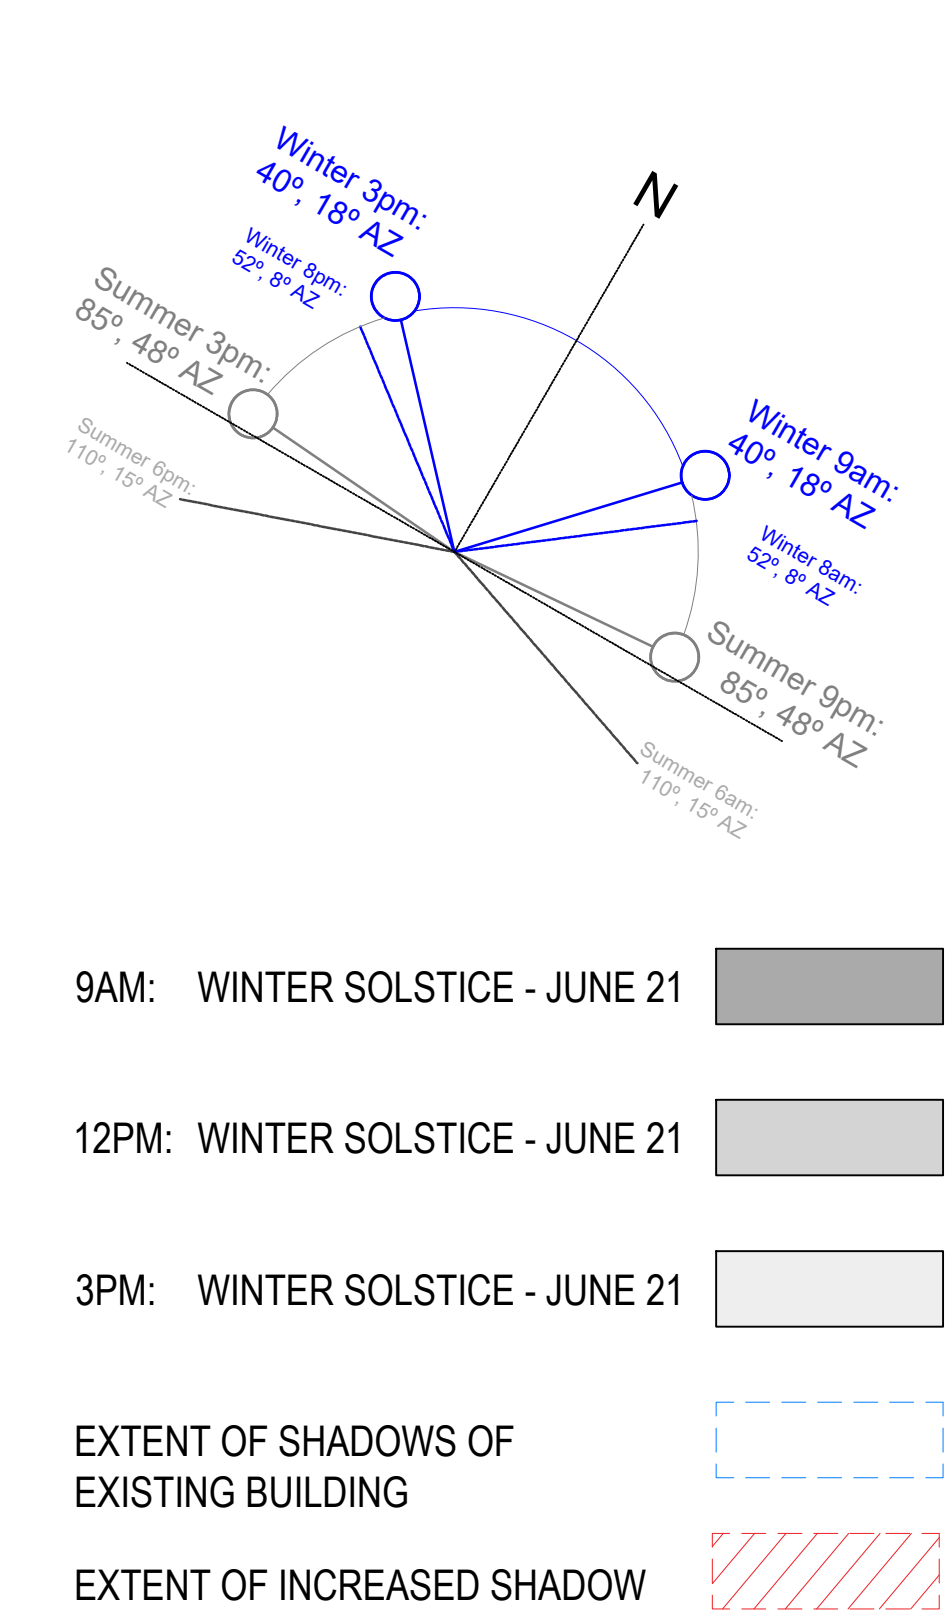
Winter 3pm:
40º, 18º AZ

N

Winter 8pm:
52º, 8º AZ

Summer 3pm:
85º, 48º AZ

Summer 6pm:
110º, 15º AZ

Winter 9am:
40º, 18º AZ

Winter 8am:
52º, 8º AZ

Summer 9pm:
85º, 48º AZ

Summer 6am:
110º, 15º AZ

9AM: WINTER SOLSTICE - JUNE 21

12PM: WINTER SOLSTICE - JUNE 21

3PM: WINTER SOLSTICE - JUNE 21

EXTENT OF SHADOWS OF EXISTING BUILDING

EXTENT OF INCREASED SHADOW